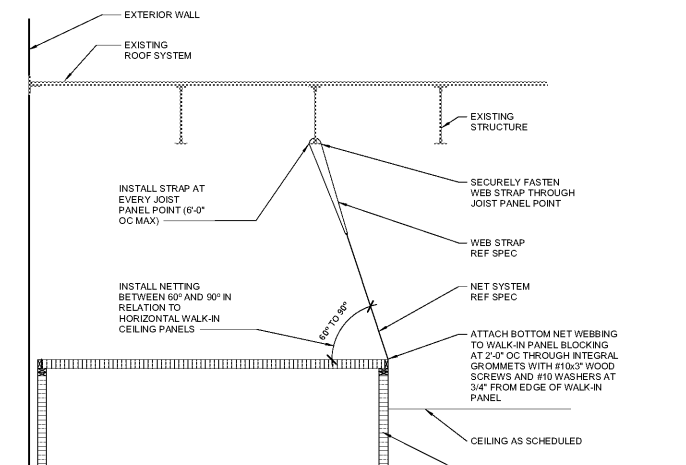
EXTERIOR WALL

EXISTING ROOF SYSTEM

EXISTING STRUCTURE

INSTALL STRAP AT EVERY JOIST PANEL POINT (6'-0" OC MAX)

SECURELY FASTEN WEB STRAP THROUGH JOIST PANEL POINT

WEB STRAP REF SPEC

INSTALL NETTING BETWEEN 60° AND 90° IN RELATION TO HORIZONTAL WALK-IN CEILING PANELS

NET SYSTEM REF SPEC

60° TO 90°

ATTACH BOTTOM NET WEBBING TO WALK-IN PANEL BLOCKING AT 2'-0" OC THROUGH INTEGRAL GROMMETS WITH #10x3" WOOD SCREWS AND #10 WASHERS AT 3/4" FROM EDGE OF WALK-IN PANEL

CEILING AS SCHEDULED